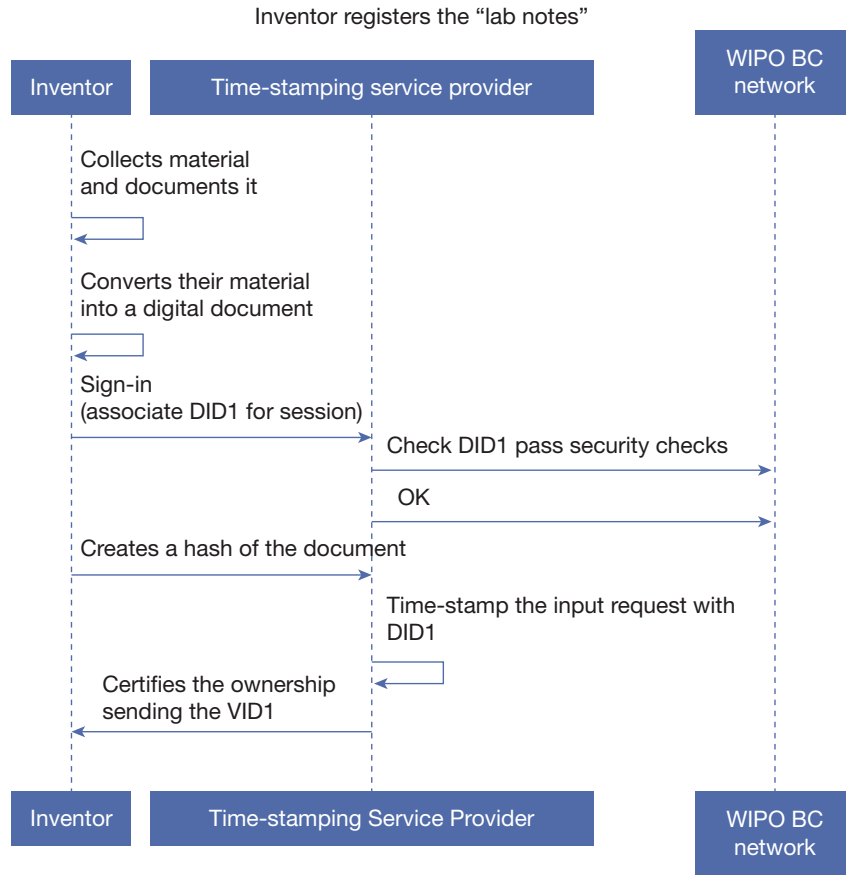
Inventor registers the “lab notes”

Inventor

Time-stamping service provider

WIPO BC network

Collects material and documents it

Converts their material into a digital document

Sign-in (associate DID1 for session)

Check DID1 pass security checks

OK

Creates a hash of the document

Time-stamp the input request with DID1

Certifies the ownership sending the VID1

Inventor

Time-stamping Service Provider

WIPO BC network